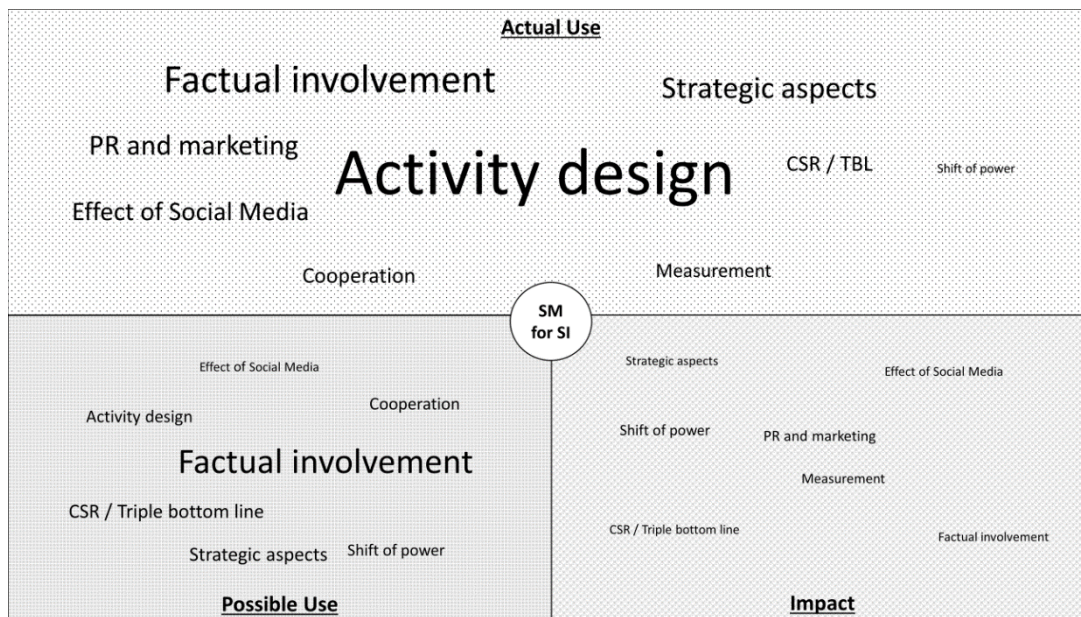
Actual Use

Factual involvement

Strategic aspects

PR and marketing

Activity design

CSR / TBL

Shift of power

Effect of Social Media

Cooperation

Measurement

SM for SI

Effect of Social Media

Activity design

Cooperation

Factual involvement

CSR / Triple bottom line

Strategic aspects

Shift of power

Possible Use

Strategic aspects

Effect of Social Media

Shift of power

PR and marketing

Measurement

CSR / Triple bottom line

Factual involvement

Impact